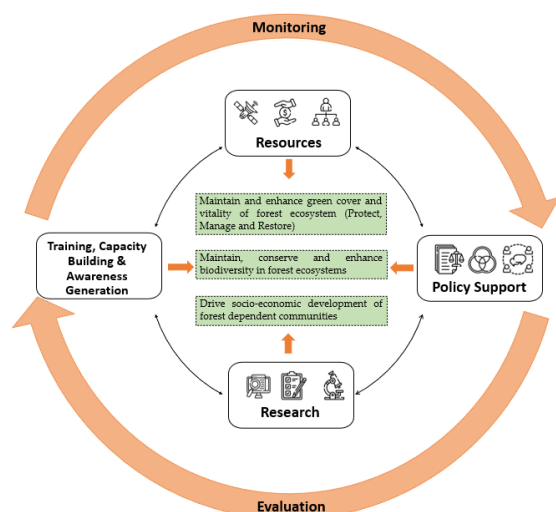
Monitoring

Resources

Training, Capacity Building & Awareness Generation

Maintain and enhance green cover and vitality of forest ecosystem (Protect, Manage and Restore)

Maintain, conserve and enhance biodiversity in forest ecosystems

Drive socio-economic development of forest dependent communities

Policy Support

Research

Evaluation